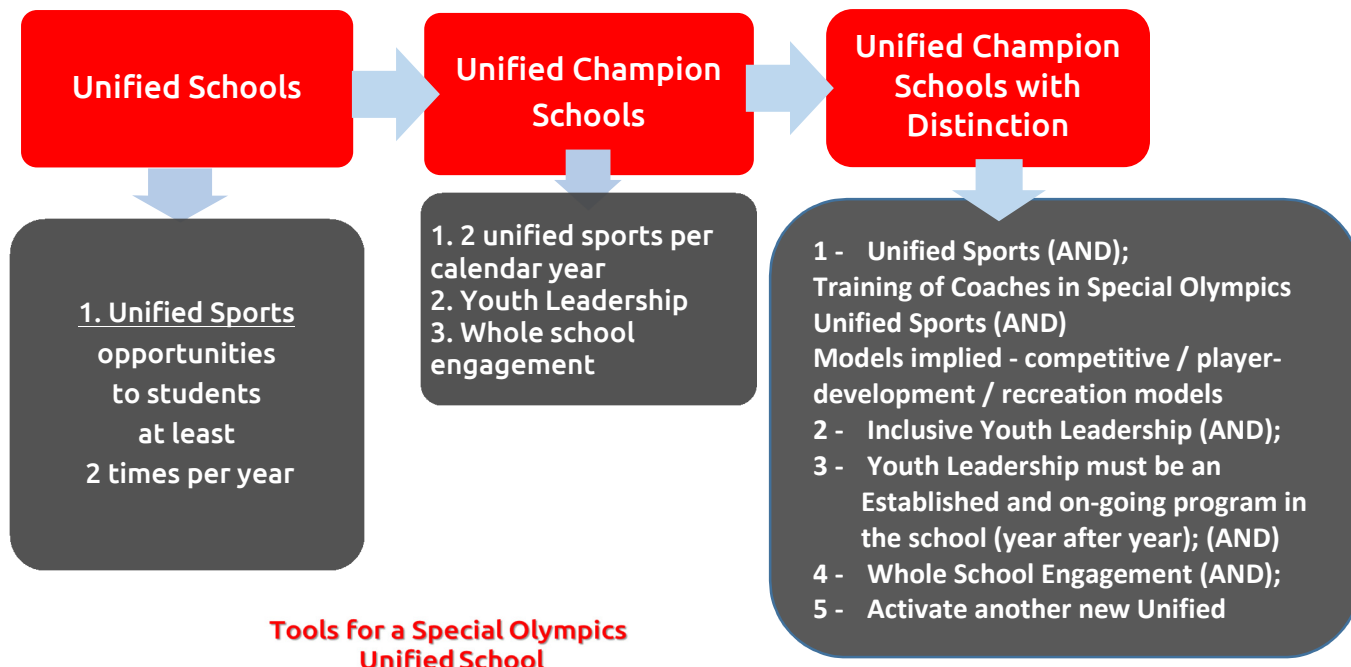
Unified Schools

Unified Champion Schools

Unified Champion Schools with Distinction

1. Unified Sports opportunities to students at least 2 times per year

1. 2 unified sports per calendar year
2. Youth Leadership
3. Whole school engagement

1 - Unified Sports (AND);
Training of Coaches in Special Olympics Unified Sports (AND)
Models implied - competitive / player-development / recreation models
2 - Inclusive Youth Leadership (AND);
3 - Youth Leadership must be an Established and on-going program in the school (year after year); (AND)
4 - Whole School Engagement (AND);
5 - Activate another new Unified

Tools for a Special Olympics Unified School